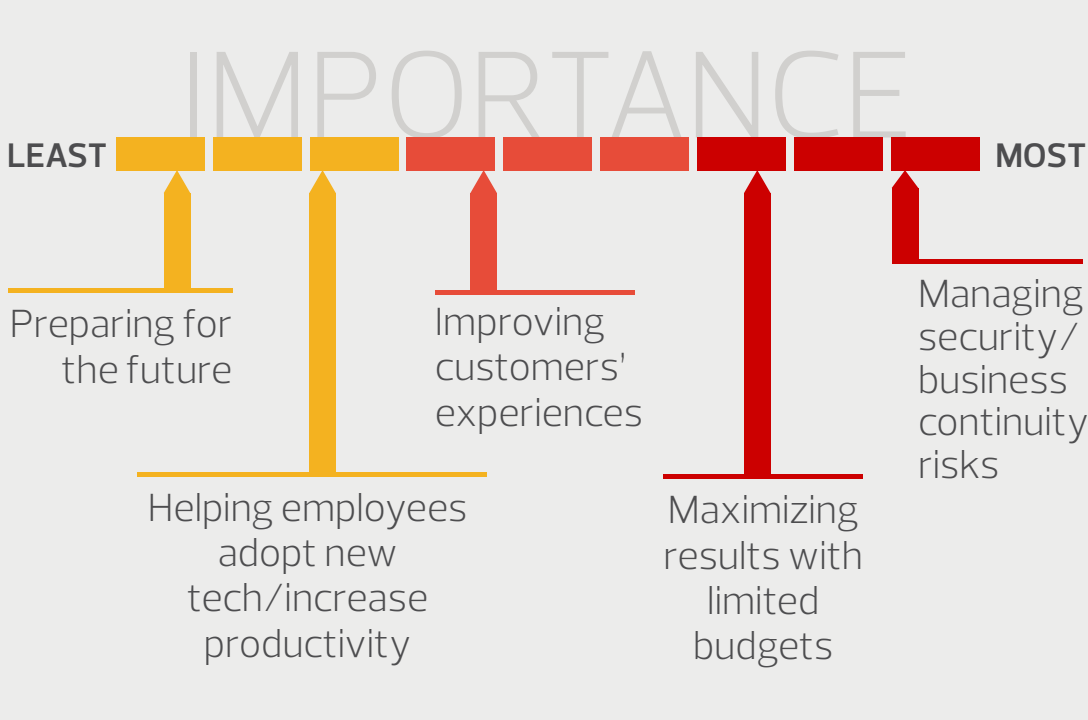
IMPORTANCE

LEAST

MOST

Preparing for the future

Helping employees adopt new tech/increase productivity

Improving customers' experiences

Maximizing results with limited budgets

Managing security/ business continuity risks